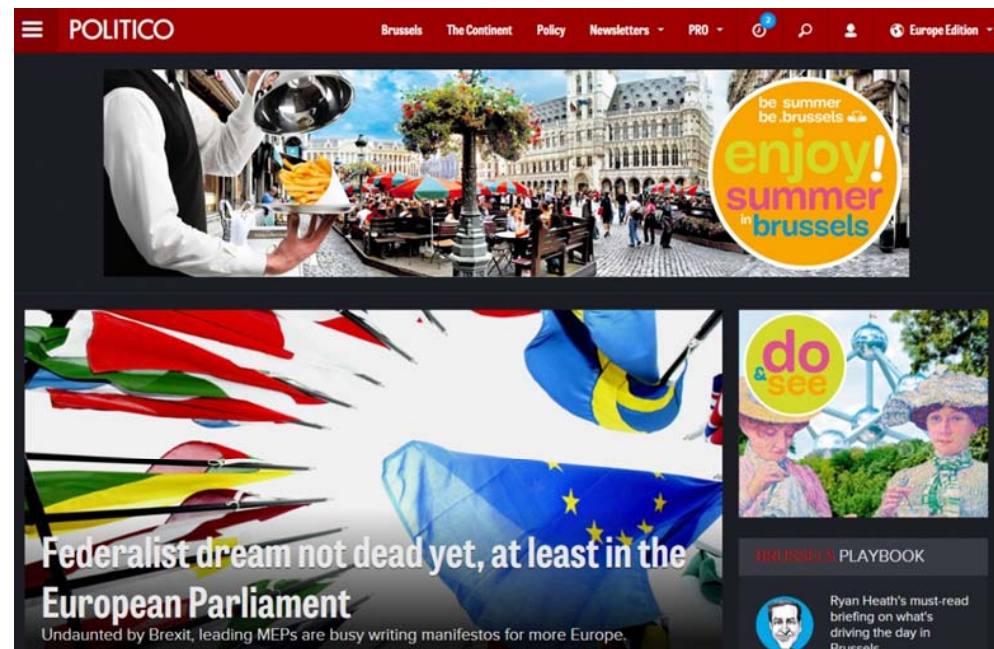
POLITICO

Brussels The Continent Policy Newsletters PRO 2 Europe Edition

be summer be.brussels

enjoy! summer in brussels

do & see

Federalist dream not dead yet, at least in the European Parliament

Undaunted by Brexit, leading MEPs are busy writing manifestos for more Europe.

BRUSSELS PLAYBOOK

Ryan Heath's must-read briefing on what's driving the day in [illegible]